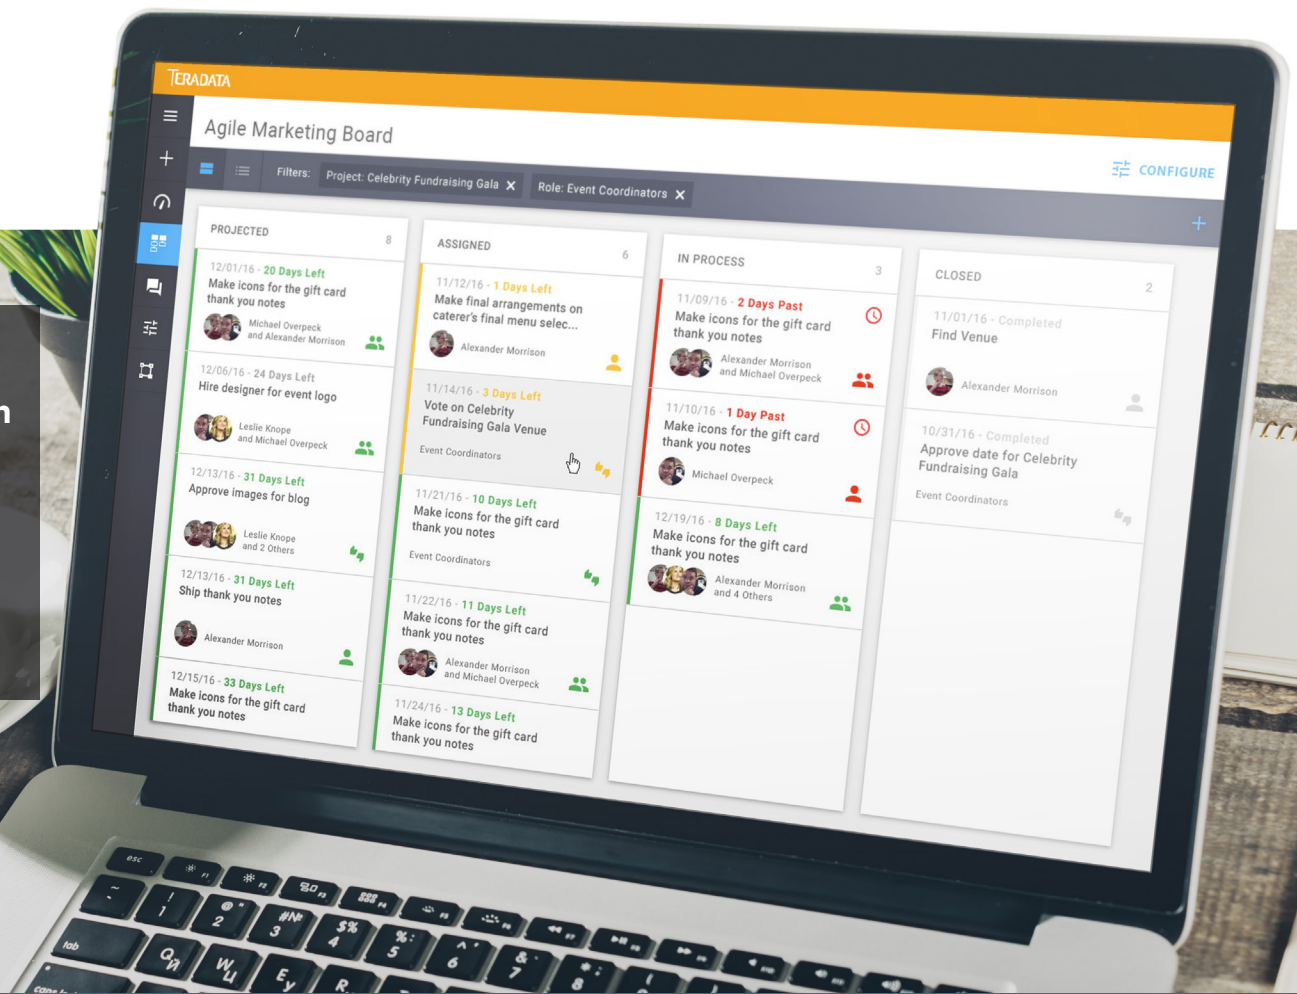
TERADATA

Agile Marketing Board

Filters: Project: Celebrity Fundraising Gala ✕ Role: Event Coordinators ✕

CONFIGURE

PROJECTED 8

12/01/16 - 20 Days Left
Make icons for the gift card thank you notes
Michael Overpeck and Alexander Morrison

12/06/16 - 24 Days Left
Hire designer for event logo
Leslie Knope and Michael Overpeck

12/13/16 - 31 Days Left
Approve images for blog
Leslie Knope and 2 Others

12/13/16 - 31 Days Left
Ship thank you notes
Alexander Morrison

12/15/16 - 33 Days Left
Make icons for the gift card thank you notes

ASSIGNED 6

11/12/16 - 1 Days Left
Make final arrangements on caterer's final menu selec...
Alexander Morrison

11/14/16 - 3 Days Left
Vote on Celebrity Fundraising Gala Venue
Event Coordinators

11/21/16 - 10 Days Left
Make icons for the gift card thank you notes
Event Coordinators

11/22/16 - 11 Days Left
Make icons for the gift card thank you notes
Alexander Morrison and Michael Overpeck

11/24/16 - 13 Days Left
Make icons for the gift card thank you notes

IN PROCESS 3

11/09/16 - 2 Days Past
Make icons for the gift card thank you notes
Alexander Morrison and Michael Overpeck

11/10/16 - 1 Day Past
Make icons for the gift card thank you notes
Michael Overpeck

12/19/16 - 8 Days Left
Make icons for the gift card thank you notes
Alexander Morrison and 4 Others

CLOSED 2

11/01/16 - Completed
Find Venue
Alexander Morrison

10/31/16 - Completed
Approve date for Celebrity Fundraising Gala
Event Coordinators